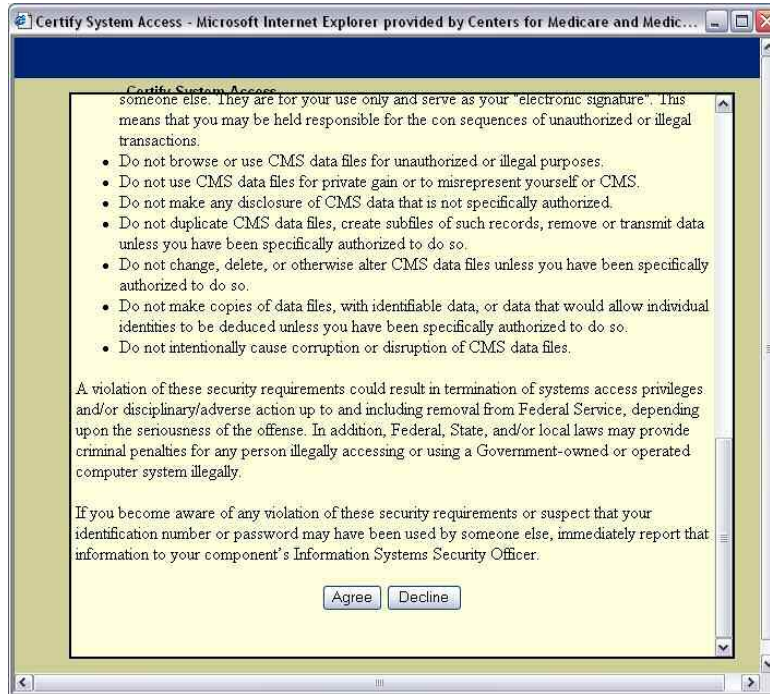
Certify System Access - Microsoft Internet Explorer provided by Centers for Medicare and Medic...

Certify System Access

someone else. They are for your use only and serve as your "electronic signature". This means that you may be held responsible for the con sequences of unauthorized or illegal transactions.

- Do not browse or use CMS data files for unauthorized or illegal purposes.
- Do not use CMS data files for private gain or to misrepresent yourself or CMS.
- Do not make any disclosure of CMS data that is not specifically authorized.
- Do not duplicate CMS data files, create subfiles of such records, remove or transmit data unless you have been specifically authorized to do so.
- Do not change, delete, or otherwise alter CMS data files unless you have been specifically authorized to do so.
- Do not make copies of data files, with identifiable data, or data that would allow individual identities to be deduced unless you have been specifically authorized to do so.
- Do not intentionally cause corruption or disruption of CMS data files.

A violation of these security requirements could result in termination of systems access privileges and/or disciplinary/adverse action up to and including removal from Federal Service, depending upon the seriousness of the offense. In addition, Federal, State, and/or local laws may provide criminal penalties for any person illegally accessing or using a Government-owned or operated computer system illegally.

If you become aware of any violation of these security requirements or suspect that your identification number or password may have been used by someone else, immediately report that information to your component's Information Systems Security Officer.

Agree Decline